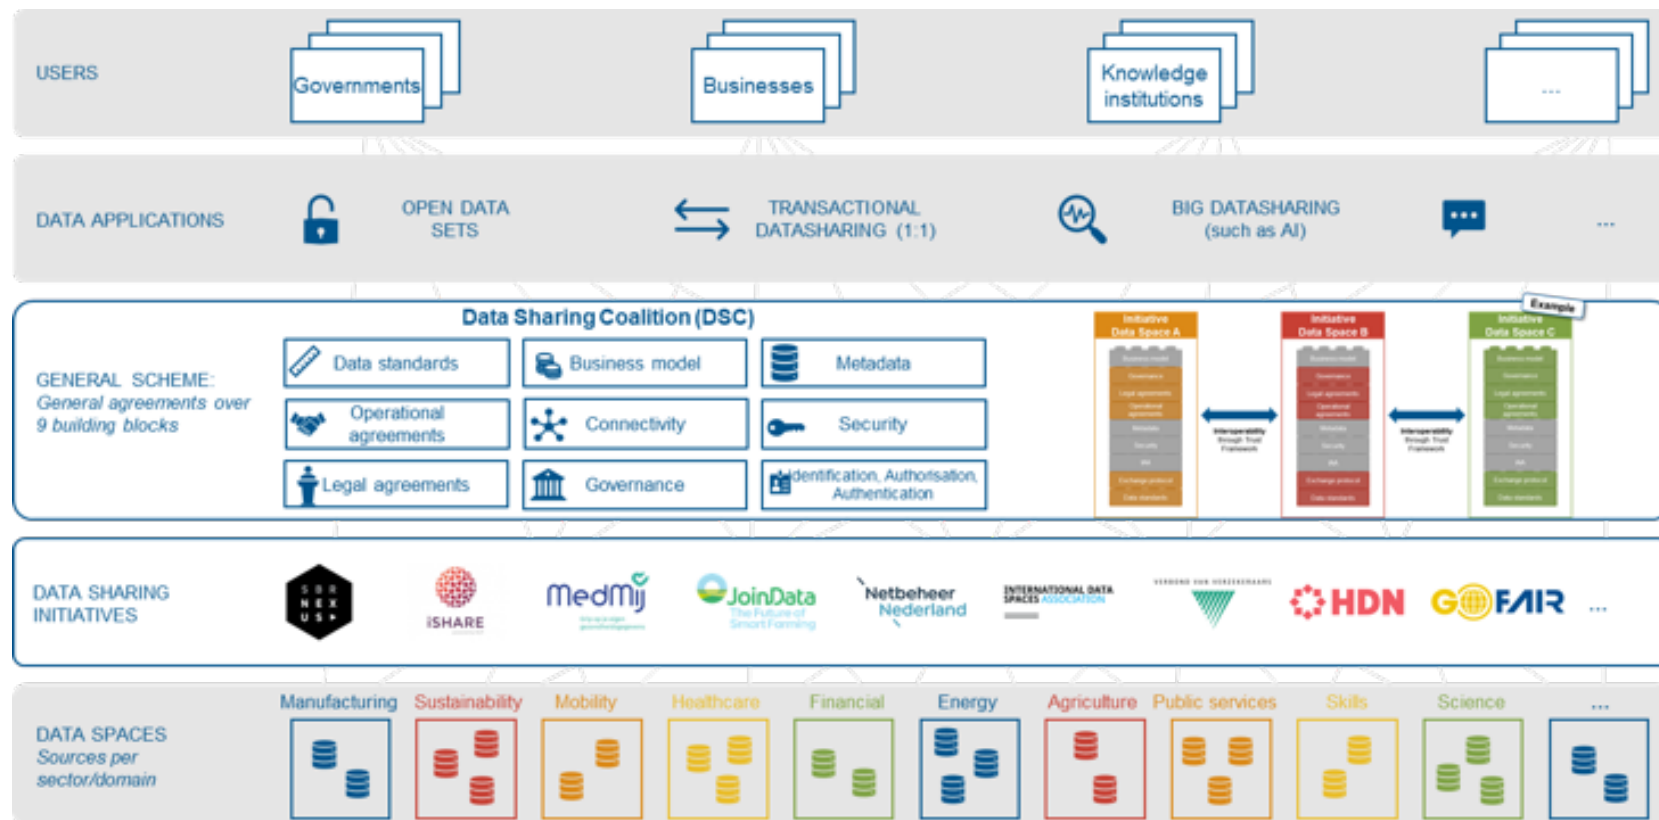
USERS

Governments

Businesses

Knowledge institutions

...

DATA APPLICATIONS

OPEN DATA SETS

TRANSACTIONAL DATASHARING (1:1)

BIG DATASHARING (such as AI)

...

GENERAL SCHEME: General agreements over 9 building blocks

Data Sharing Coalition (DSC)

Data standards

Business model

Metadata

Operational agreements

Connectivity

Security

Legal agreements

Governance

Identification, Authorisation, Authentication

Example

Initiative Data Space A

Initiative Data Space B

Initiative Data Space C

DATA SHARING INITIATIVES

S D R N E X U S

iSHARE

MedMij

JoinData The Future of Smart Farming

Netbeheer Nederland

INTERNATIONAL DATA SPACES ASSOCIATION

HDN

GO FAIR

...

DATA SPACES Sources per sector/domain

Manufacturing

Sustainability

Mobility

Healthcare

Financial

Energy

Agriculture

Public services

Skills

Science

...